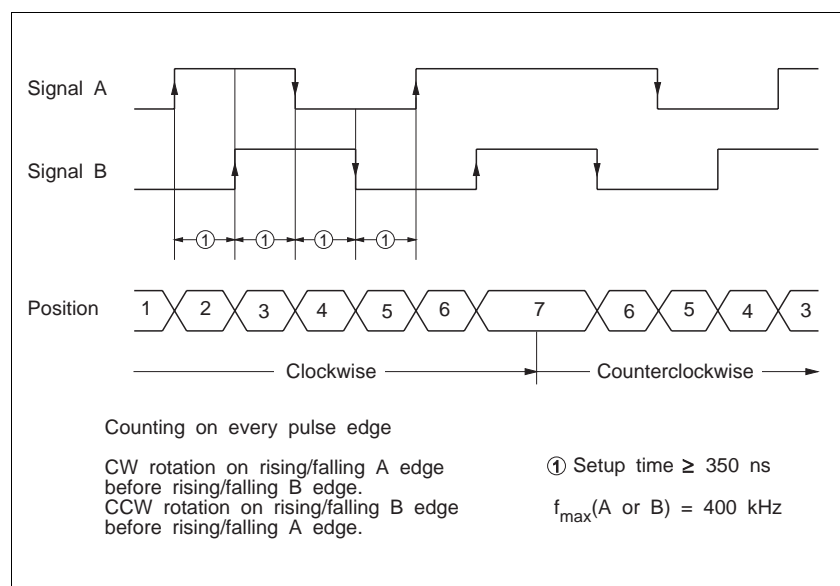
Signal A

Signal B

① ① ① ①

Position 1 2 3 4 5 6 7 6 5 4 3

Clockwise Counterclockwise

Counting on every pulse edge

CW rotation on rising/falling A edge before rising/falling B edge.
CCW rotation on rising/falling B edge before rising/falling A edge.

① Setup time $\geq$ 350 ns

$f_{max}$(A or B) = 400 kHz